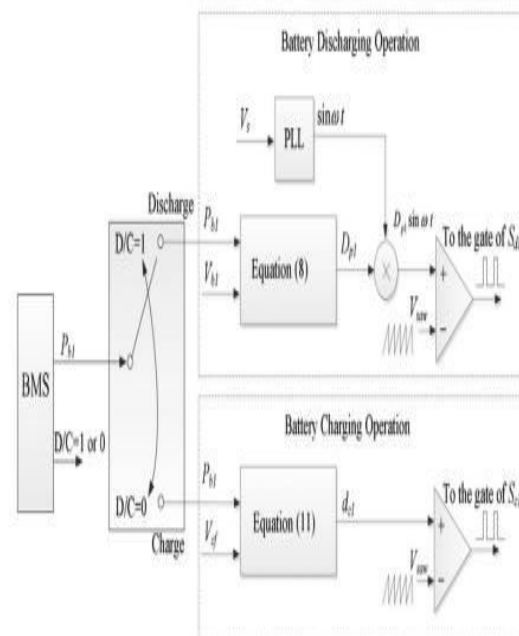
Battery Discharging Operation

$V_s$

PLL

$\sin\omega t$

Discharge

D/C=1

$P_{b1}$

$V_{b1}$

Equation (8)

$D_{p1}$

$D_{p1}\sin\omega t$

$\times$

To the gate of $S_{d}$

+

$V_{saw}$

-

BMS

$P_{b1}$

D/C=1 or 0

Battery Charging Operation

$P_{b1}$

D/C=0

$V_{cf}$

Equation (11)

$d_{c1}$

To the gate of $S_{c}$

+

$V_{saw}$

-

Charge